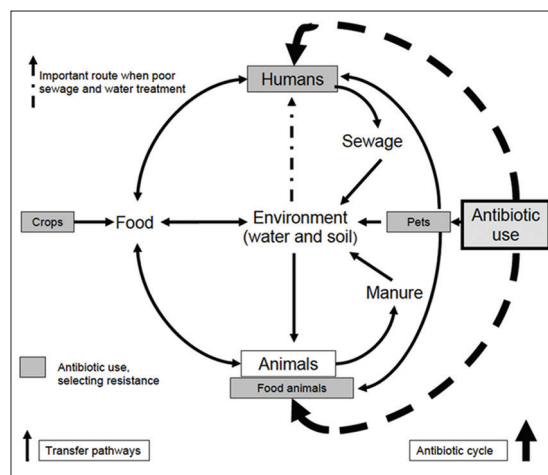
Important route when poor sewage and water treatment

Humans

Sewage

Crops

Food

Environment (water and soil)

Pets

Antibiotic use

Manure

Antibiotic use, selecting resistance

Animals

Food animals

Transfer pathways

Antibiotic cycle